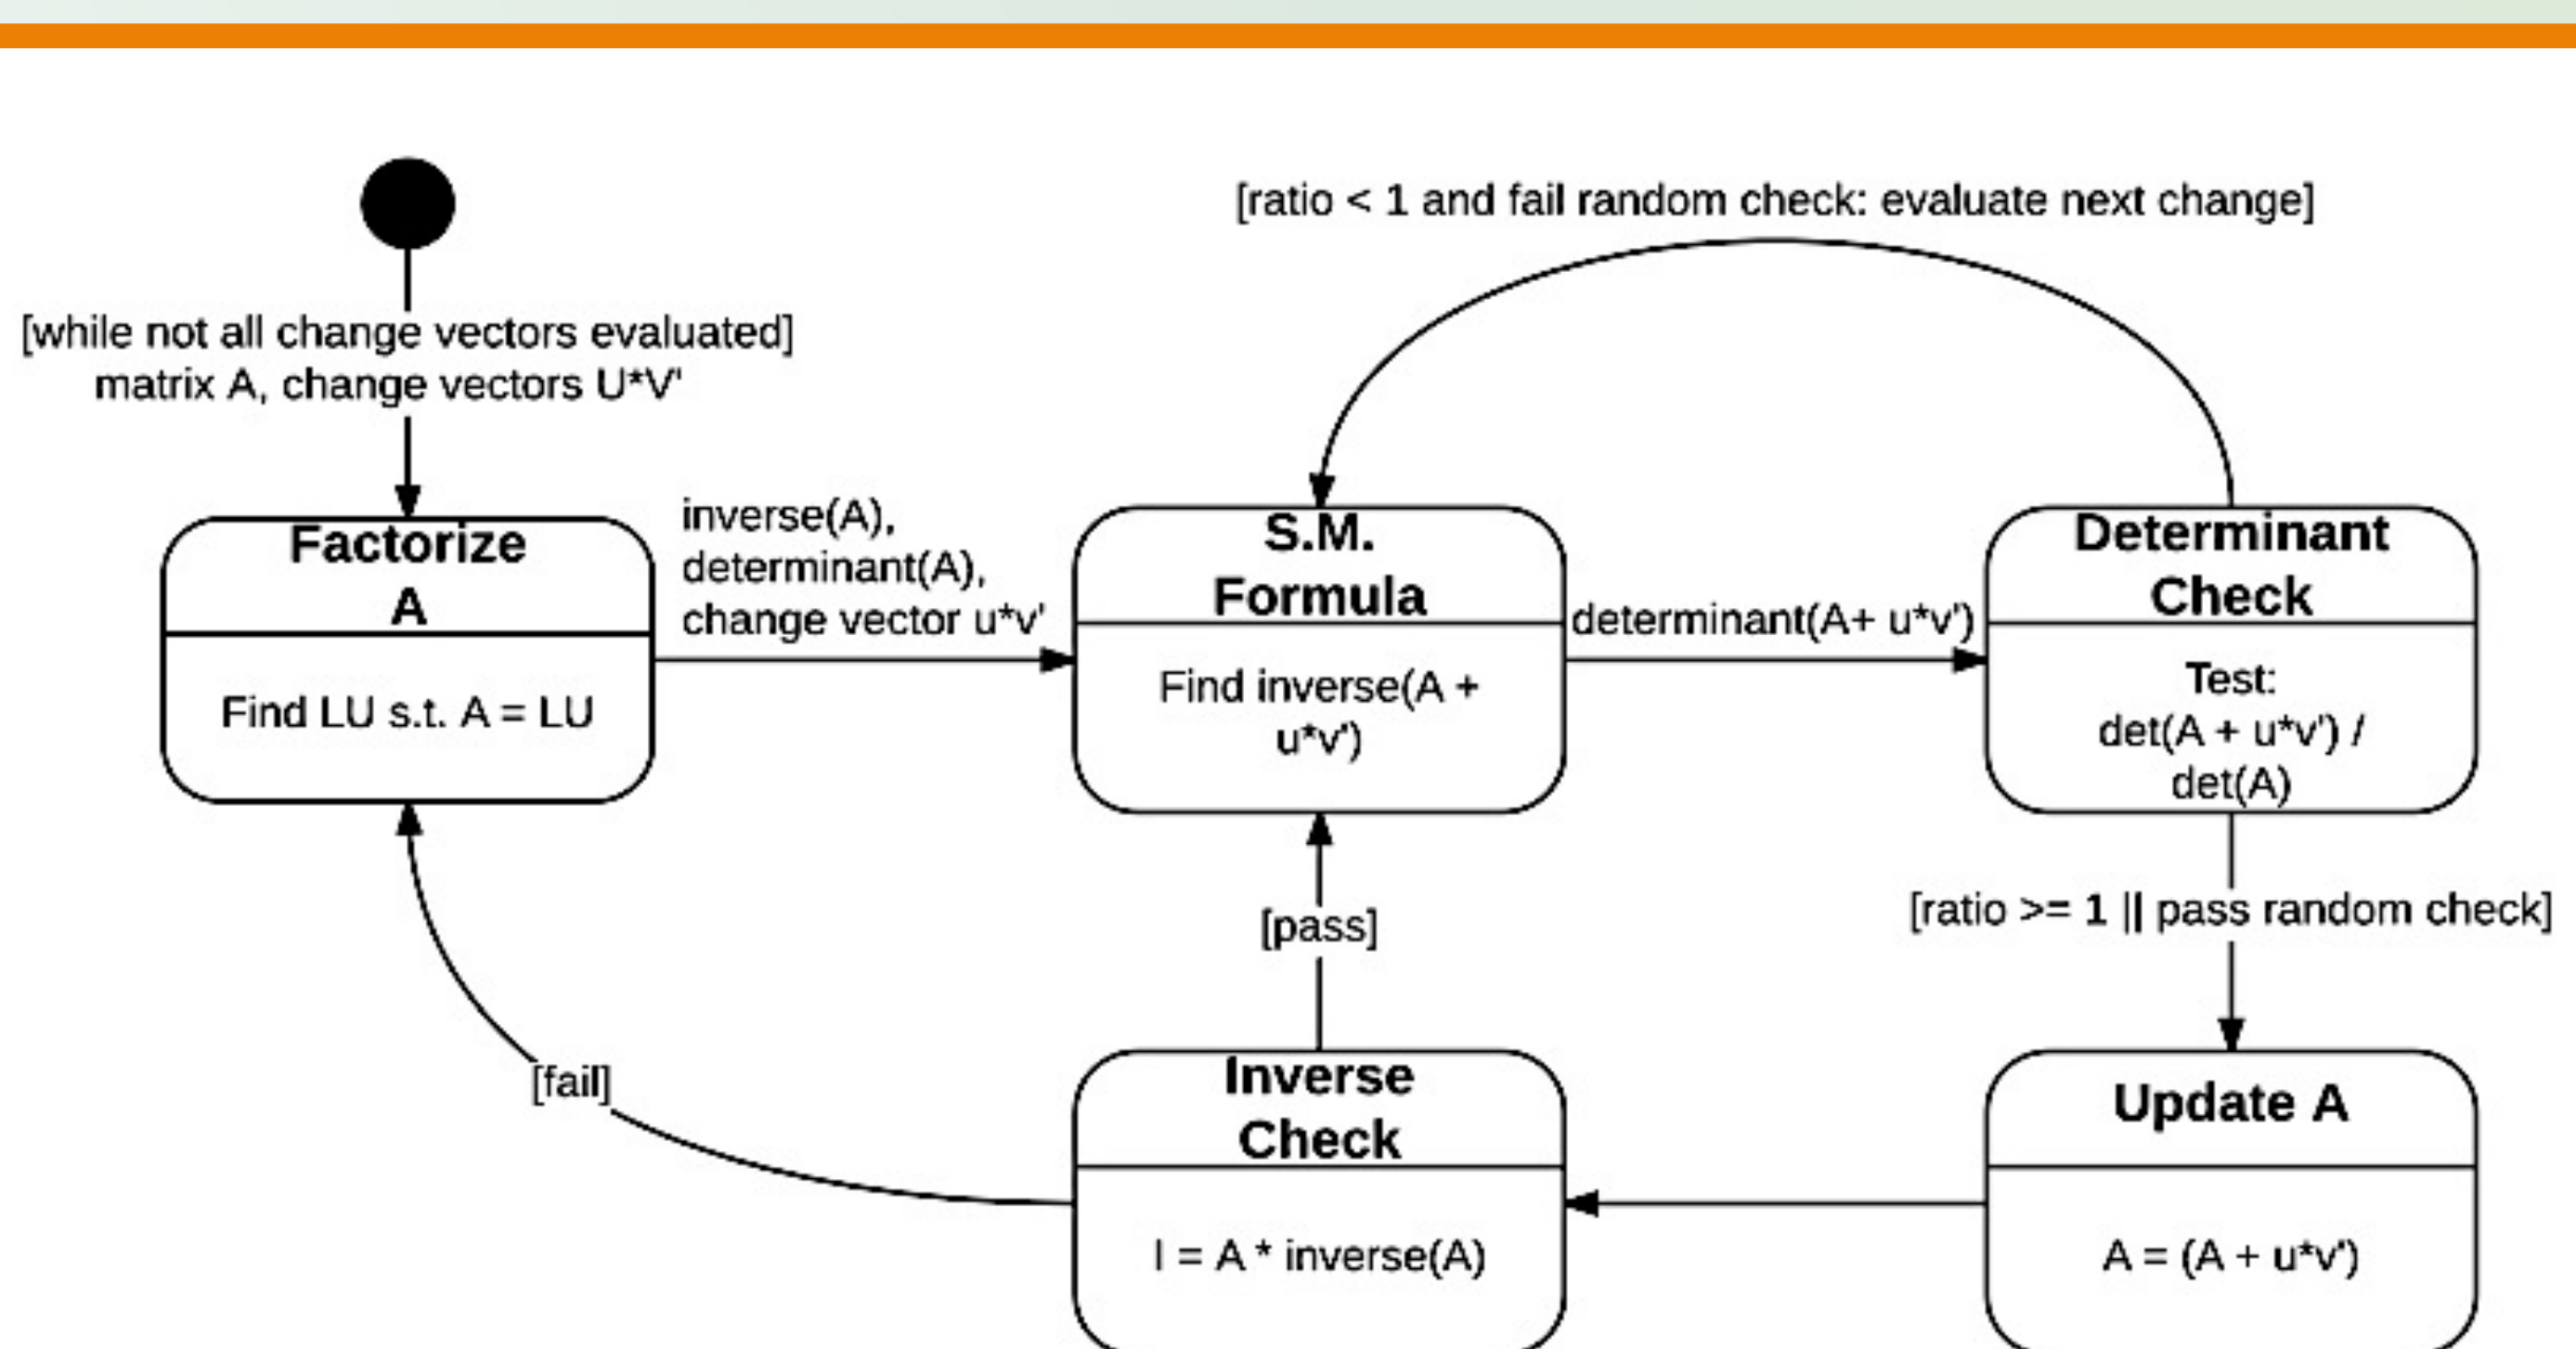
[ratio < 1 and fail random check: evaluate next change]

[while not all change vectors evaluated]
matrix A, change vectors U*V'

Factorize A

Find LU s.t. A = LU

inverse(A), determinant(A), change vector u*v'

S.M. Formula

Find inverse(A + u*v')

determinant(A+ u*v')

Determinant Check

Test:
det(A + u*v') / det(A)

[ratio >= 1 || pass random check]

[pass]

[fail]

Inverse Check

I = A * inverse(A)

Update A

A = (A + u*v')